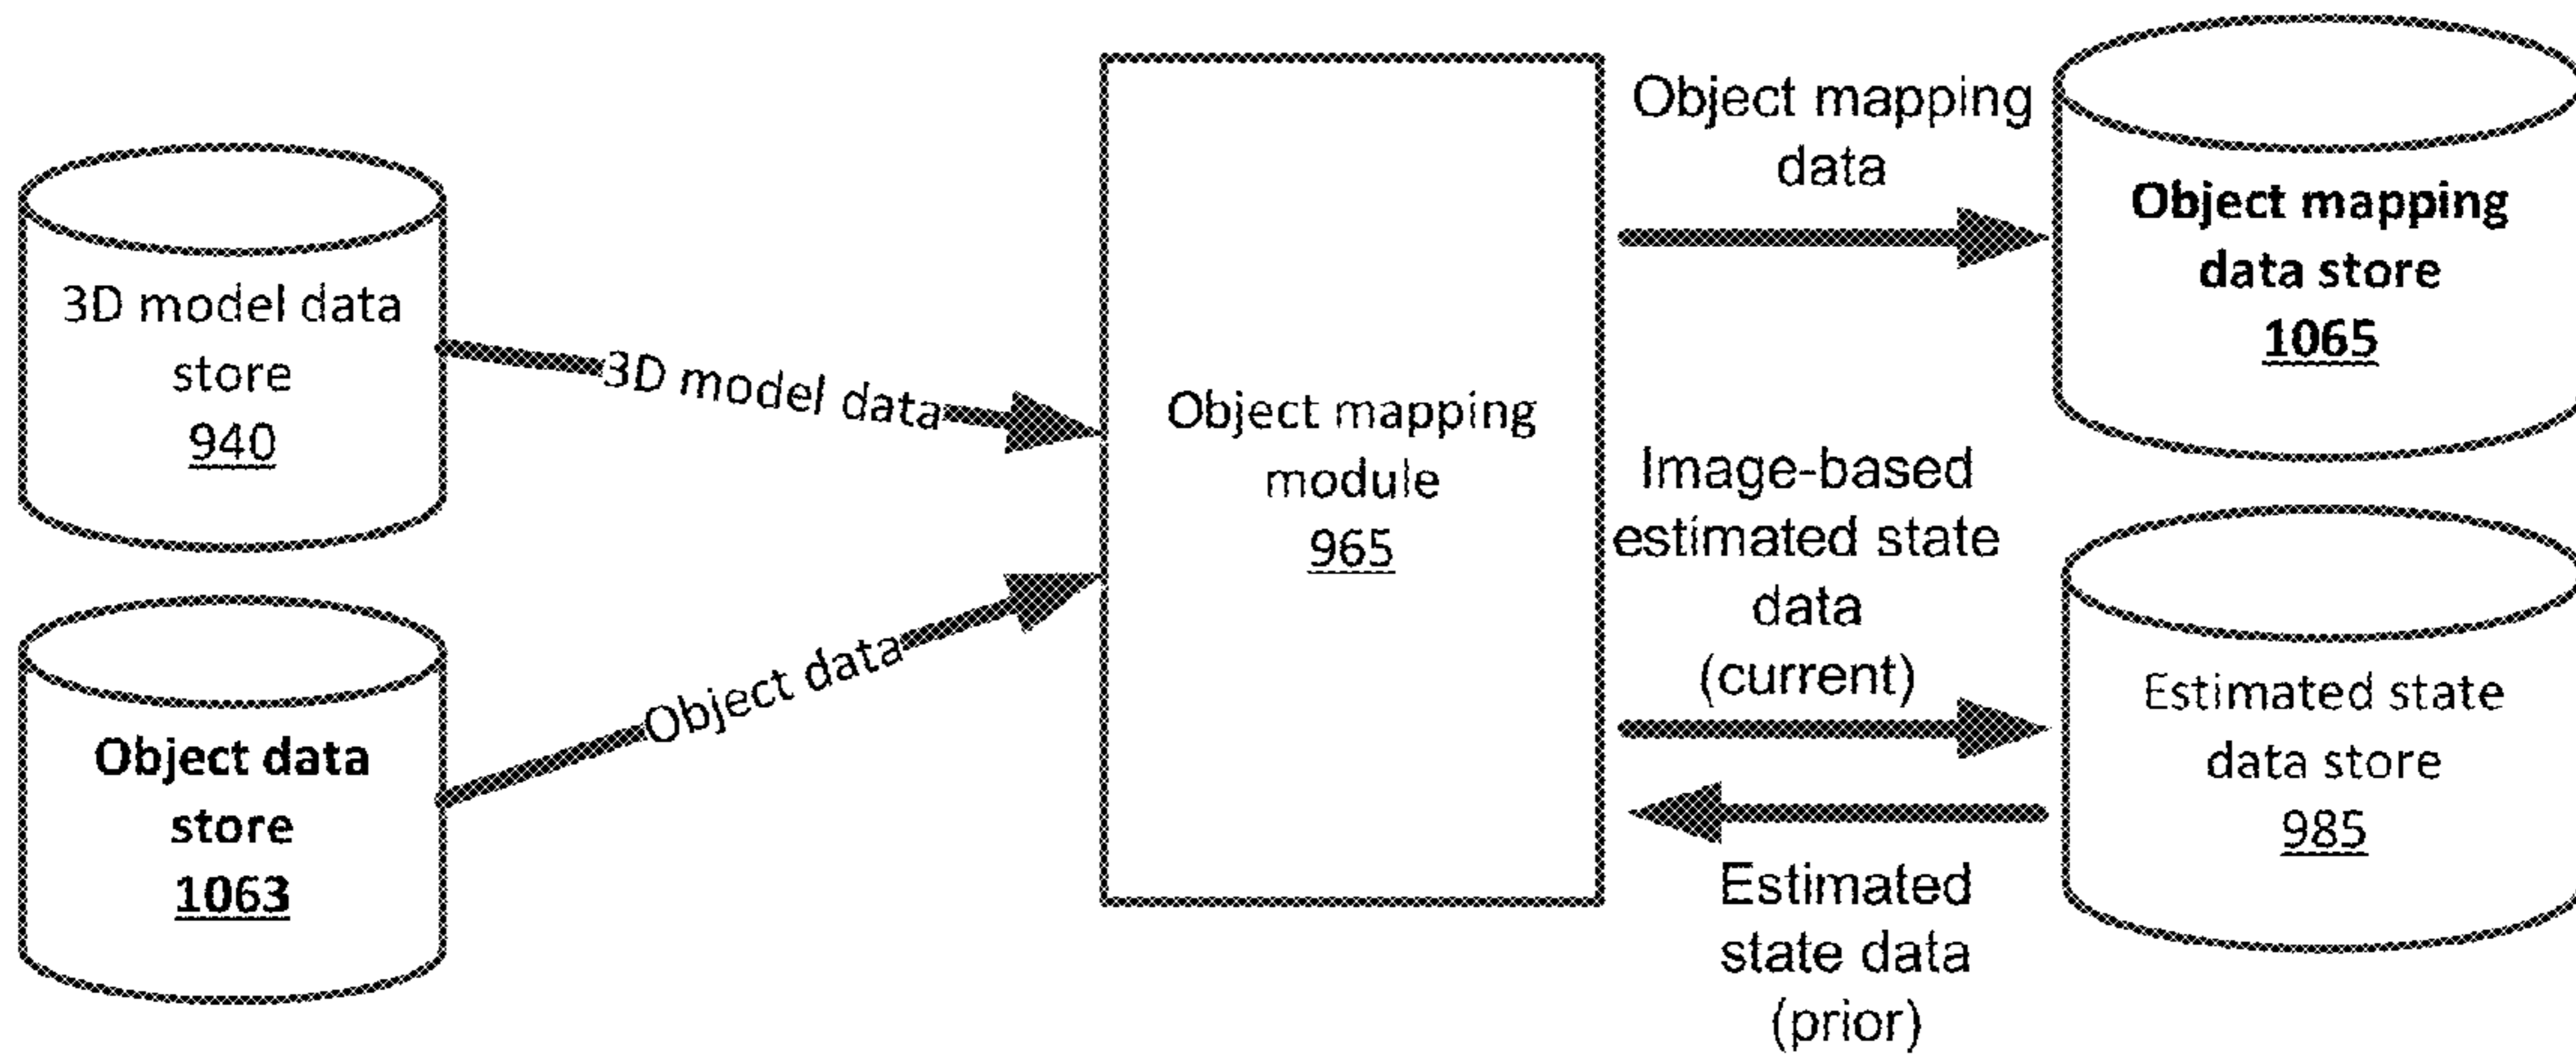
3D model data store
940

Object data store
1063

3D model data

Object data

Object mapping module
965

Object mapping data

Object mapping data store
1065

Image-based estimated state data (current)

Estimated state data (prior)

Estimated state data store
985